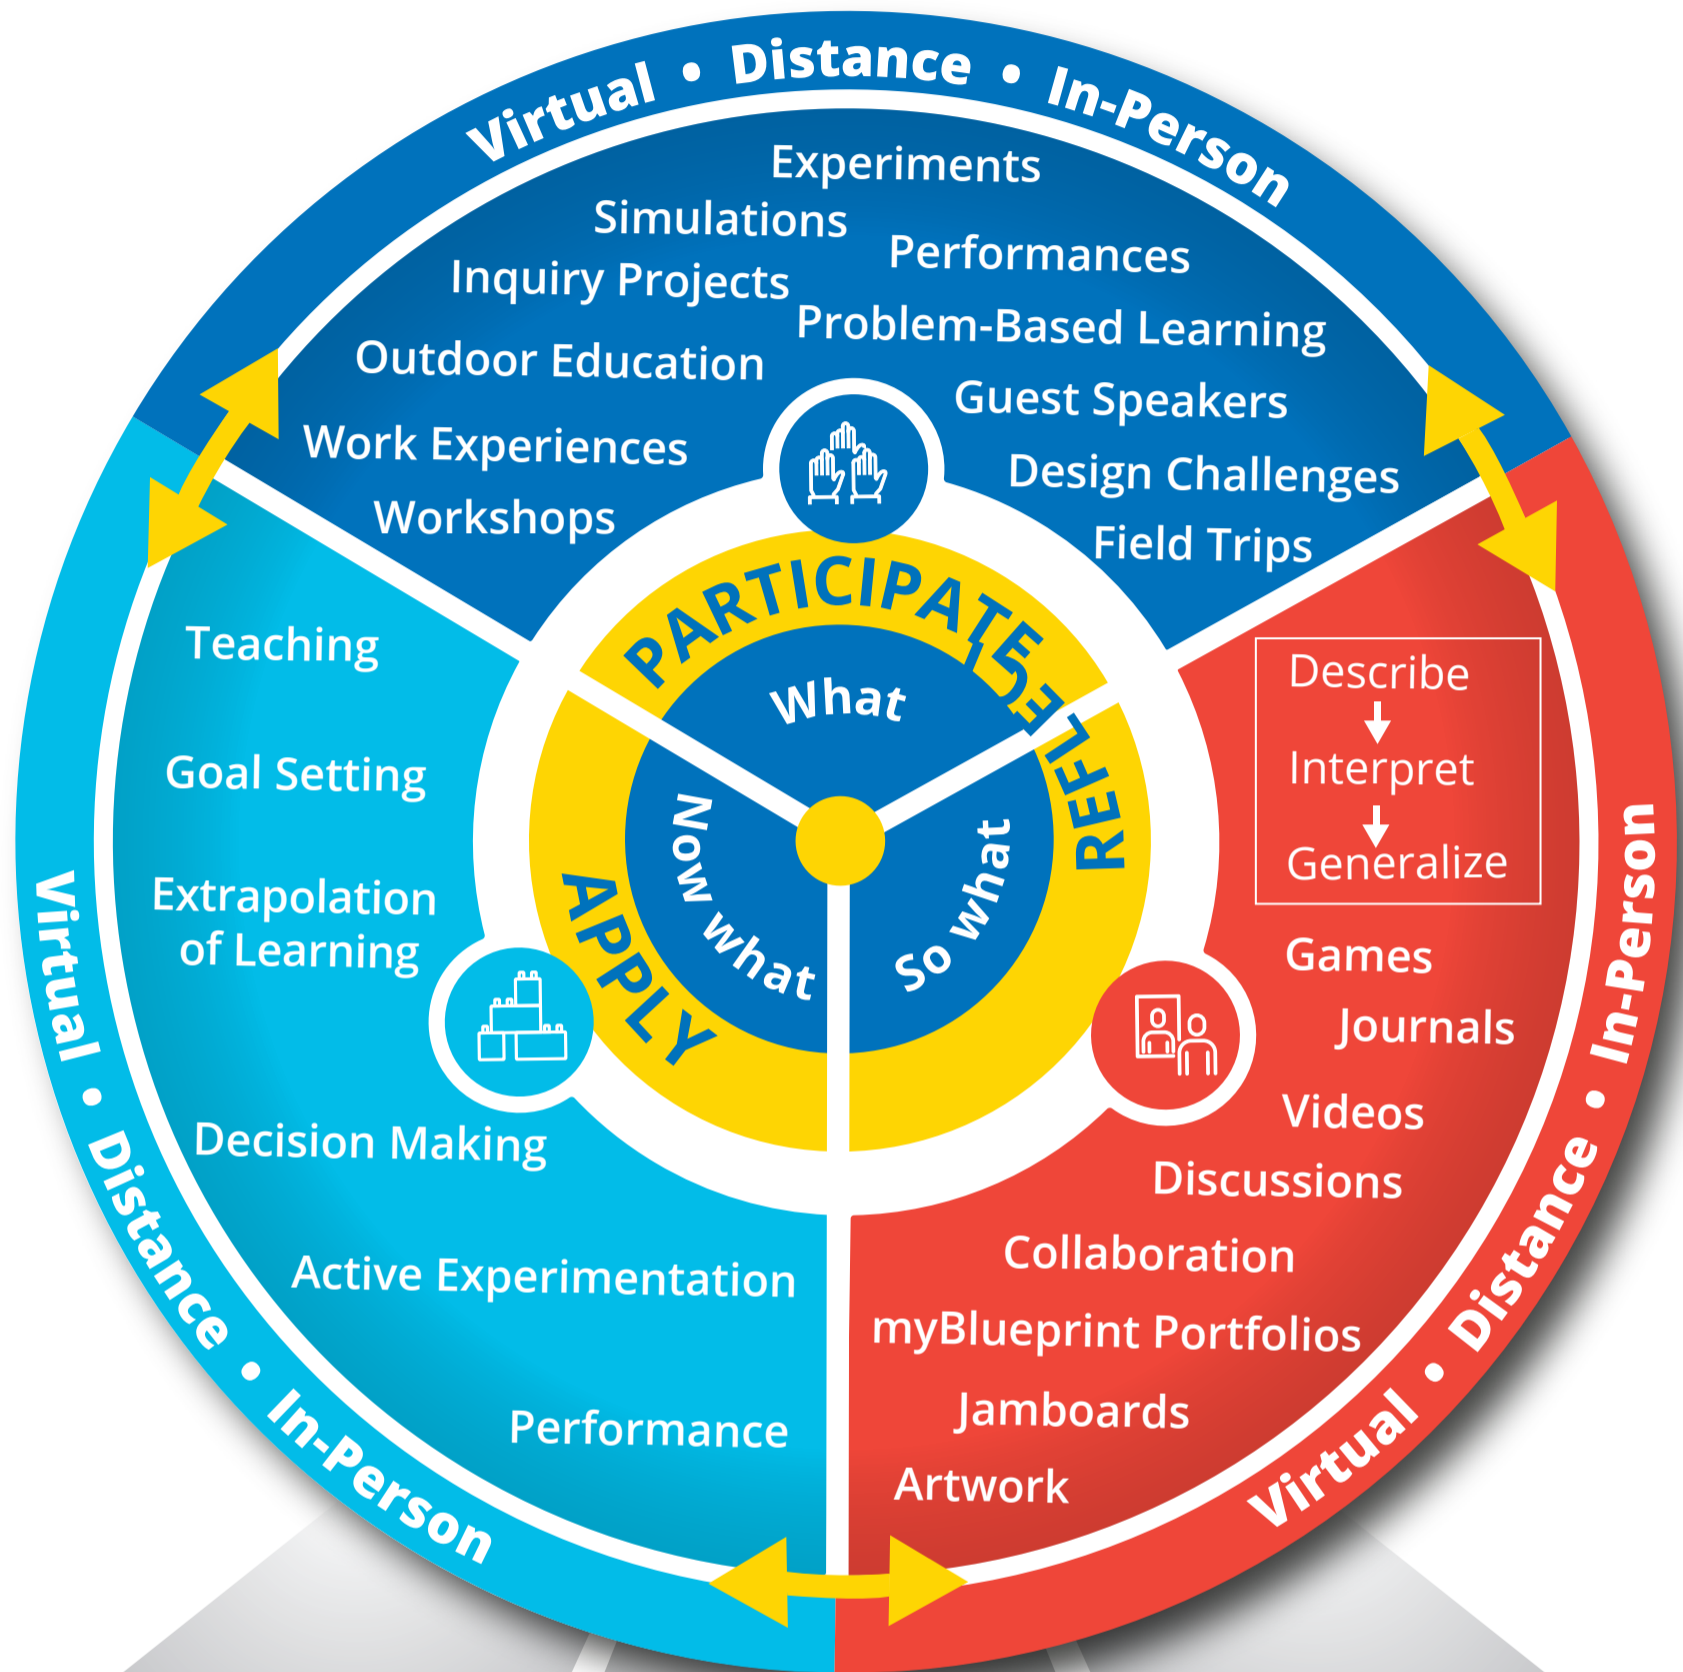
Virtual • Distance • In-Person

Experiments
Simulations
Performances
Inquiry Projects
Problem-Based Learning
Outdoor Education
Guest Speakers
Work Experiences
Design Challenges
Workshops
Field Trips

PARTICIPATE
What
REFLECT
So what
APPLY
Now what

Describe
Interpret
Generalize

Games
Journals
Videos
Discussions
Collaboration
myBlueprint Portfolios
Jamboards
Artwork

Virtual • Distance • In-Person

Teaching
Goal Setting
Extrapolation of Learning
Decision Making
Active Experimentation
Performance

Virtual • Distance • In-Person